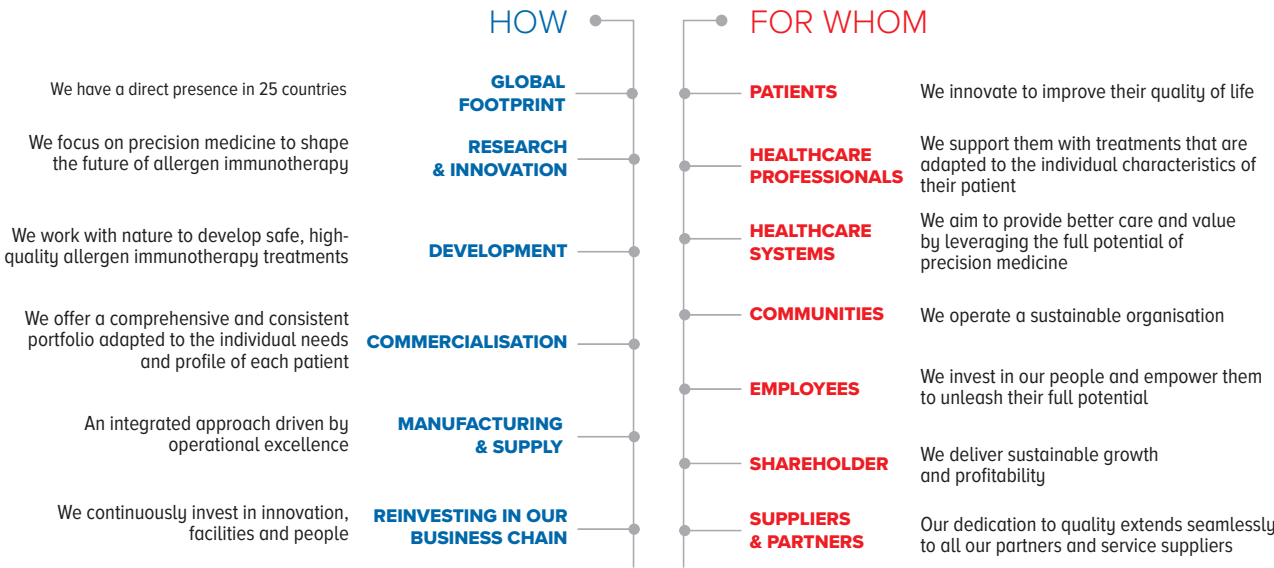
HOW

GLOBAL FOOTPRINT
We have a direct presence in 25 countries

RESEARCH & INNOVATION
We focus on precision medicine to shape the future of allergen immunotherapy

DEVELOPMENT
We work with nature to develop safe, high-quality allergen immunotherapy treatments

COMMERCIALISATION
We offer a comprehensive and consistent portfolio adapted to the individual needs and profile of each patient

MANUFACTURING & SUPPLY
An integrated approach driven by operational excellence

REINVESTING IN OUR BUSINESS CHAIN
We continuously invest in innovation, facilities and people

FOR WHOM

PATIENTS
We innovate to improve their quality of life

HEALTHCARE PROFESSIONALS
We support them with treatments that are adapted to the individual characteristics of their patient

HEALTHCARE SYSTEMS
We aim to provide better care and value by leveraging the full potential of precision medicine

COMMUNITIES
We operate a sustainable organisation

EMPLOYEES
We invest in our people and empower them to unleash their full potential

SHAREHOLDER
We deliver sustainable growth and profitability

SUPPLIERS & PARTNERS
Our dedication to quality extends seamlessly to all our partners and service suppliers